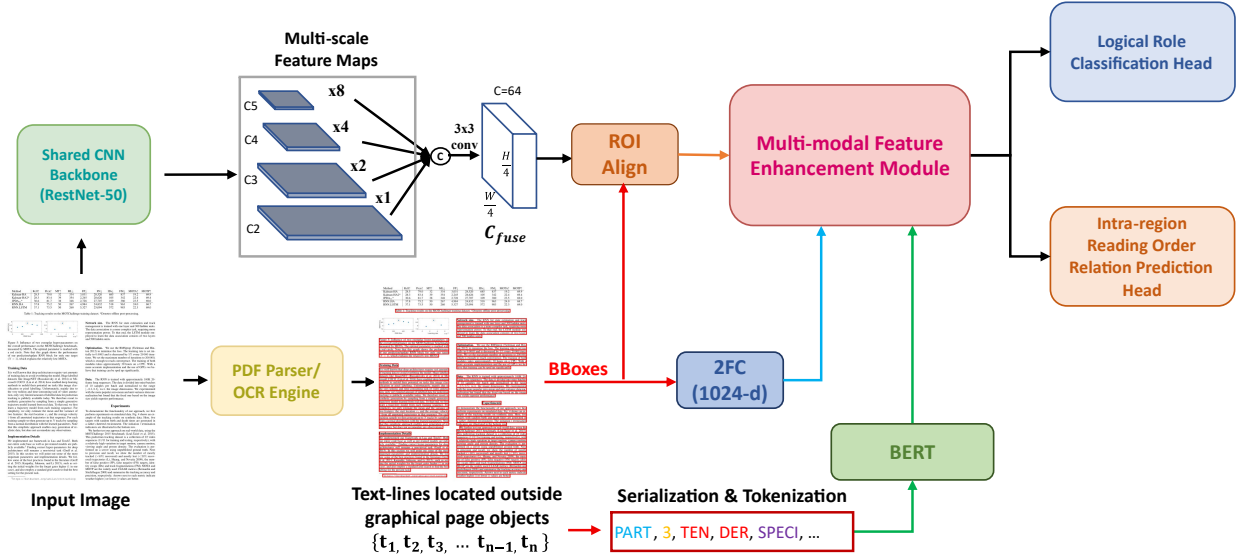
Multi-scale Feature Maps

C5
C4
C3
C2
x8
x4
x2
x1
c
3x3 conv
C=64
$\frac{H}{4}$
$\frac{W}{4}$
$C_{fuse}$

Shared CNN Backbone (RestNet-50)

ROI Align

Multi-modal Feature Enhancement Module

Logical Role Classification Head

Intra-region Reading Order Relation Prediction Head

PDF Parser/ OCR Engine

BBoxes

2FC (1024-d)

BERT

Input Image

Text-lines located outside graphical page objects
$\{\mathbf{t_1}, \mathbf{t_2}, \mathbf{t_3}, \dots \mathbf{t_{n-1}}, \mathbf{t_n}\}$

Serialization & Tokenization

PART, 3, TEN, DER, SPECI, ...